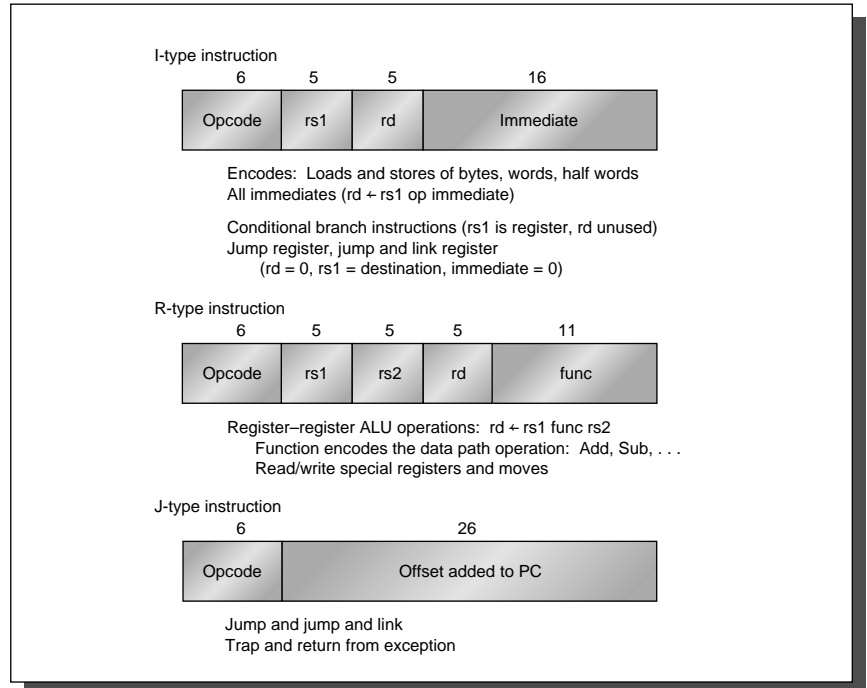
I-type instruction

| 6 | 5 | 5 | 16 |
|---|---|---|---|
| Opcode | rs1 | rd | Immediate |

Encodes: Loads and stores of bytes, words, half words
All immediates (rd $\leftarrow$ rs1 op immediate)

Conditional branch instructions (rs1 is register, rd unused)
Jump register, jump and link register
(rd = 0, rs1 = destination, immediate = 0)

R-type instruction

| 6 | 5 | 5 | 5 | 11 |
|---|---|---|---|---|
| Opcode | rs1 | rs2 | rd | func |

Register–register ALU operations: rd $\leftarrow$ rs1 func rs2
Function encodes the data path operation: Add, Sub, . . .
Read/write special registers and moves

J-type instruction

| 6 | 26 |
|---|---|
| Opcode | Offset added to PC |

Jump and jump and link
Trap and return from exception